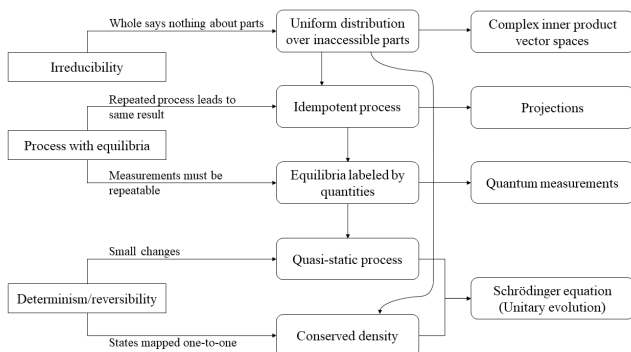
Whole says nothing about parts

Uniform distribution over inaccessible parts

Complex inner product vector spaces

Irreducibility

Repeated process leads to same result

Idempotent process

Projections

Process with equilibria

Measurements must be repeatable

Equilibria labeled by quantities

Quantum measurements

Small changes

Quasi-static process

Determinism/reversibility

Schrödinger equation (Unitary evolution)

States mapped one-to-one

Conserved density